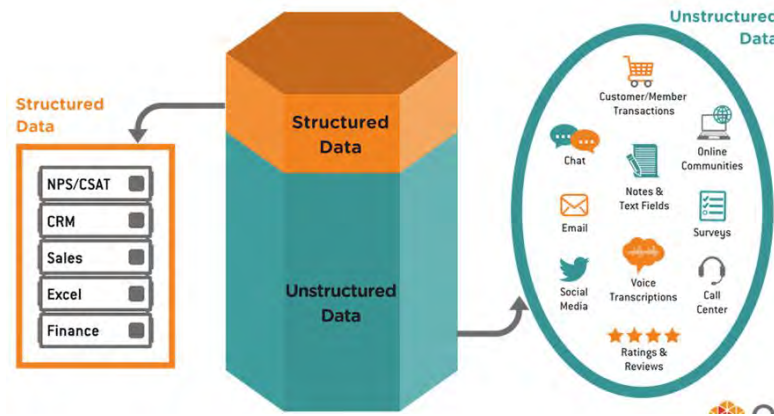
Structured Data

NPS/CSAT

CRM

Sales

Excel

Finance

Structured Data

Unstructured Data

Unstructured Data

Customer/Member Transactions

Chat

Online Communities

Notes & Text Fields

Email

Surveys

Social Media

Voice Transcriptions

Call Center

Ratings & Reviews